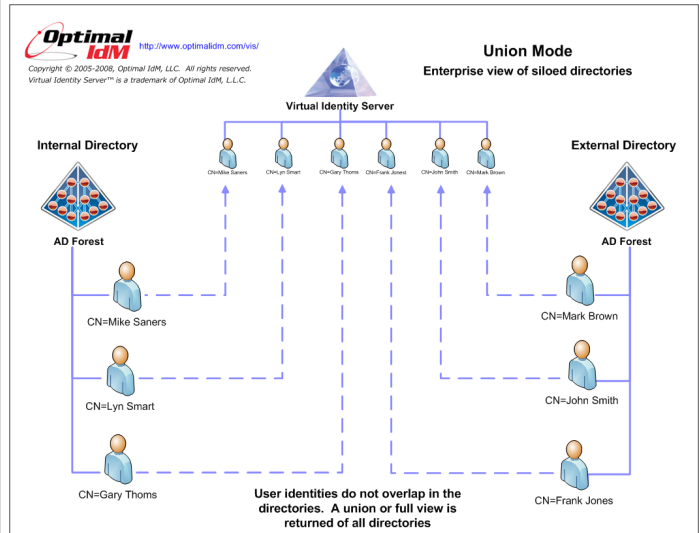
Optimal IdM
http://www.optimalidm.com/vis/
Copyright © 2005-2008, Optimal IdM, LLC. All rights reserved.
Virtual Identity Server™ is a trademark of Optimal IdM, L.L.C.

Union Mode
Enterprise view of siloed directories

Virtual Identity Server

CN=Mike Saners
CN=Lyn Smart
CN=Gary Thoms
CN=Frank Jones
CN=John Smith
CN=Mark Brown

Internal Directory

AD Forest

CN=Mike Saners

CN=Lyn Smart

CN=Gary Thoms

External Directory

AD Forest

CN=Mark Brown

CN=John Smith

CN=Frank Jones

User identities do not overlap in the directories. A union or full view is returned of all directories